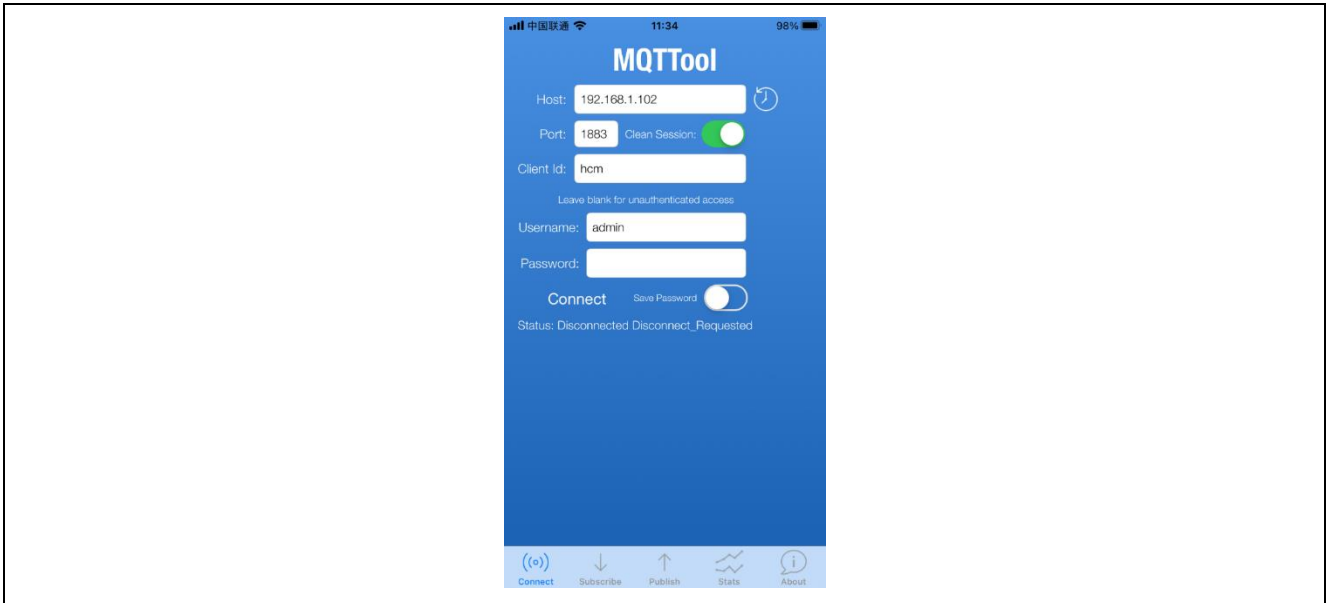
中国联通 11:34 98%

MQTTool

Host: 192.168.1.102

Port: 1883 Clean Session:

Client Id: hcm

Leave blank for unauthenticated access

Username: admin

Password:

Connect Save Password

Status: Disconnected Disconnect_Requested

Connect Subscribe Publish Stats About